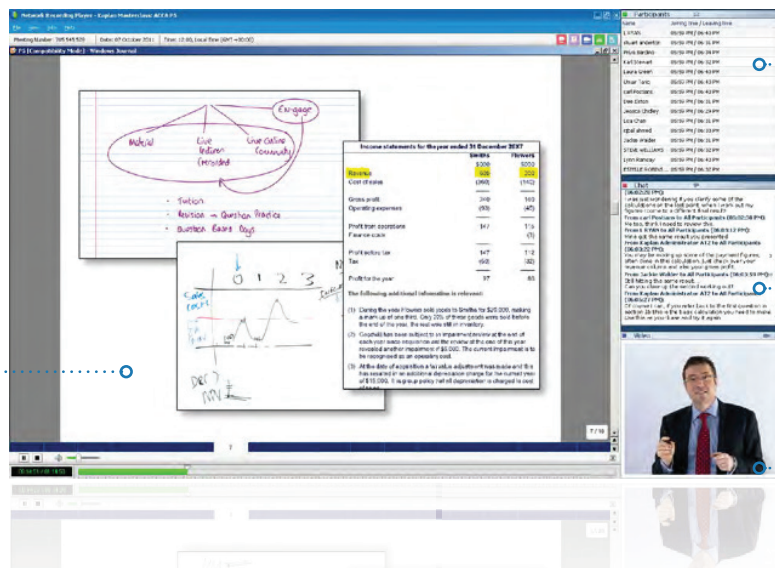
Network Recording Player - Kaplan Masterclass ACCA F5

File View Help

Meeting Number: 395 545 520 Date: 07 October 2011 Time: 12:00, Local Time (GMT +00:00)

P5 [Compatibility Mode] - Windows Journal

Engage

Material

Live Indirect Provided

Live Online Community

- Tuition
- Revision → Question Practice
- Question Bank Days

0 1 2 3

Sales Cost

Dec?

Income statements for the year ended 31 December 20X7

| | Smiths | Flowers |
|---|---|---|
| Revenue | 500 | 202 |
| Cost of sales | (260) | (142) |
| Gross profit | 240 | 160 |
| Operating expenses | (93) | (45) |
| Profit from operations | 147 | 115 |
| Finance costs | | (3) |
| Profit before tax | 147 | 112 |
| Tax | (60) | (32) |
| Profit for the year | 87 | 80 |

The following additional information is relevant:

(1) During the year Flowers sold goods to Smiths for $20,000, making a mark up of one third. Only 25% of these goods were sold before the end of the year, the rest was still in inventory.

(2) Goodwill has been subject to an impairment review at the end of each year since acquisition and the review at the end of this year revealed another impairment of $5,000. The current impairment is to be recognised as an operating cost.

(3) At the date of acquisition a fair value adjustment was made and this has resulted in an additional depreciation charge for the current year of $15,000. It is group policy that all depreciation is charged to cost of sales.

7 / 10

00:11:11 / 1:18:53

Participants

Name Joining time / Leaving time

LYTAN 05:50 PM / 06:43 PM
stuart anderton 05:50 PM / 06:31 PM
Pauli Nardino 05:50 PM / 06:41 PM
Karl Stewart 05:50 PM / 06:43 PM
Laura Green 05:50 PM / 06:43 PM
Omar Tariq 05:50 PM / 06:31 PM
carl Poclaris 05:50 PM / 06:43 PM
Dee Exton 05:50 PM / 06:31 PM
Jessica Lindley 05:50 PM / 06:31 PM
Lisa Chan 05:50 PM / 06:31 PM
iqbal ahmed 05:50 PM / 06:43 PM
Jackie Walder 05:50 PM / 06:31 PM
STEVE WILLIAMS 05:50 PM / 06:43 PM
Lynn Ramsay 05:50 PM / 06:32 PM
ESTELLE FORBUS 05:50 PM / 06:31 PM

Chat

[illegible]